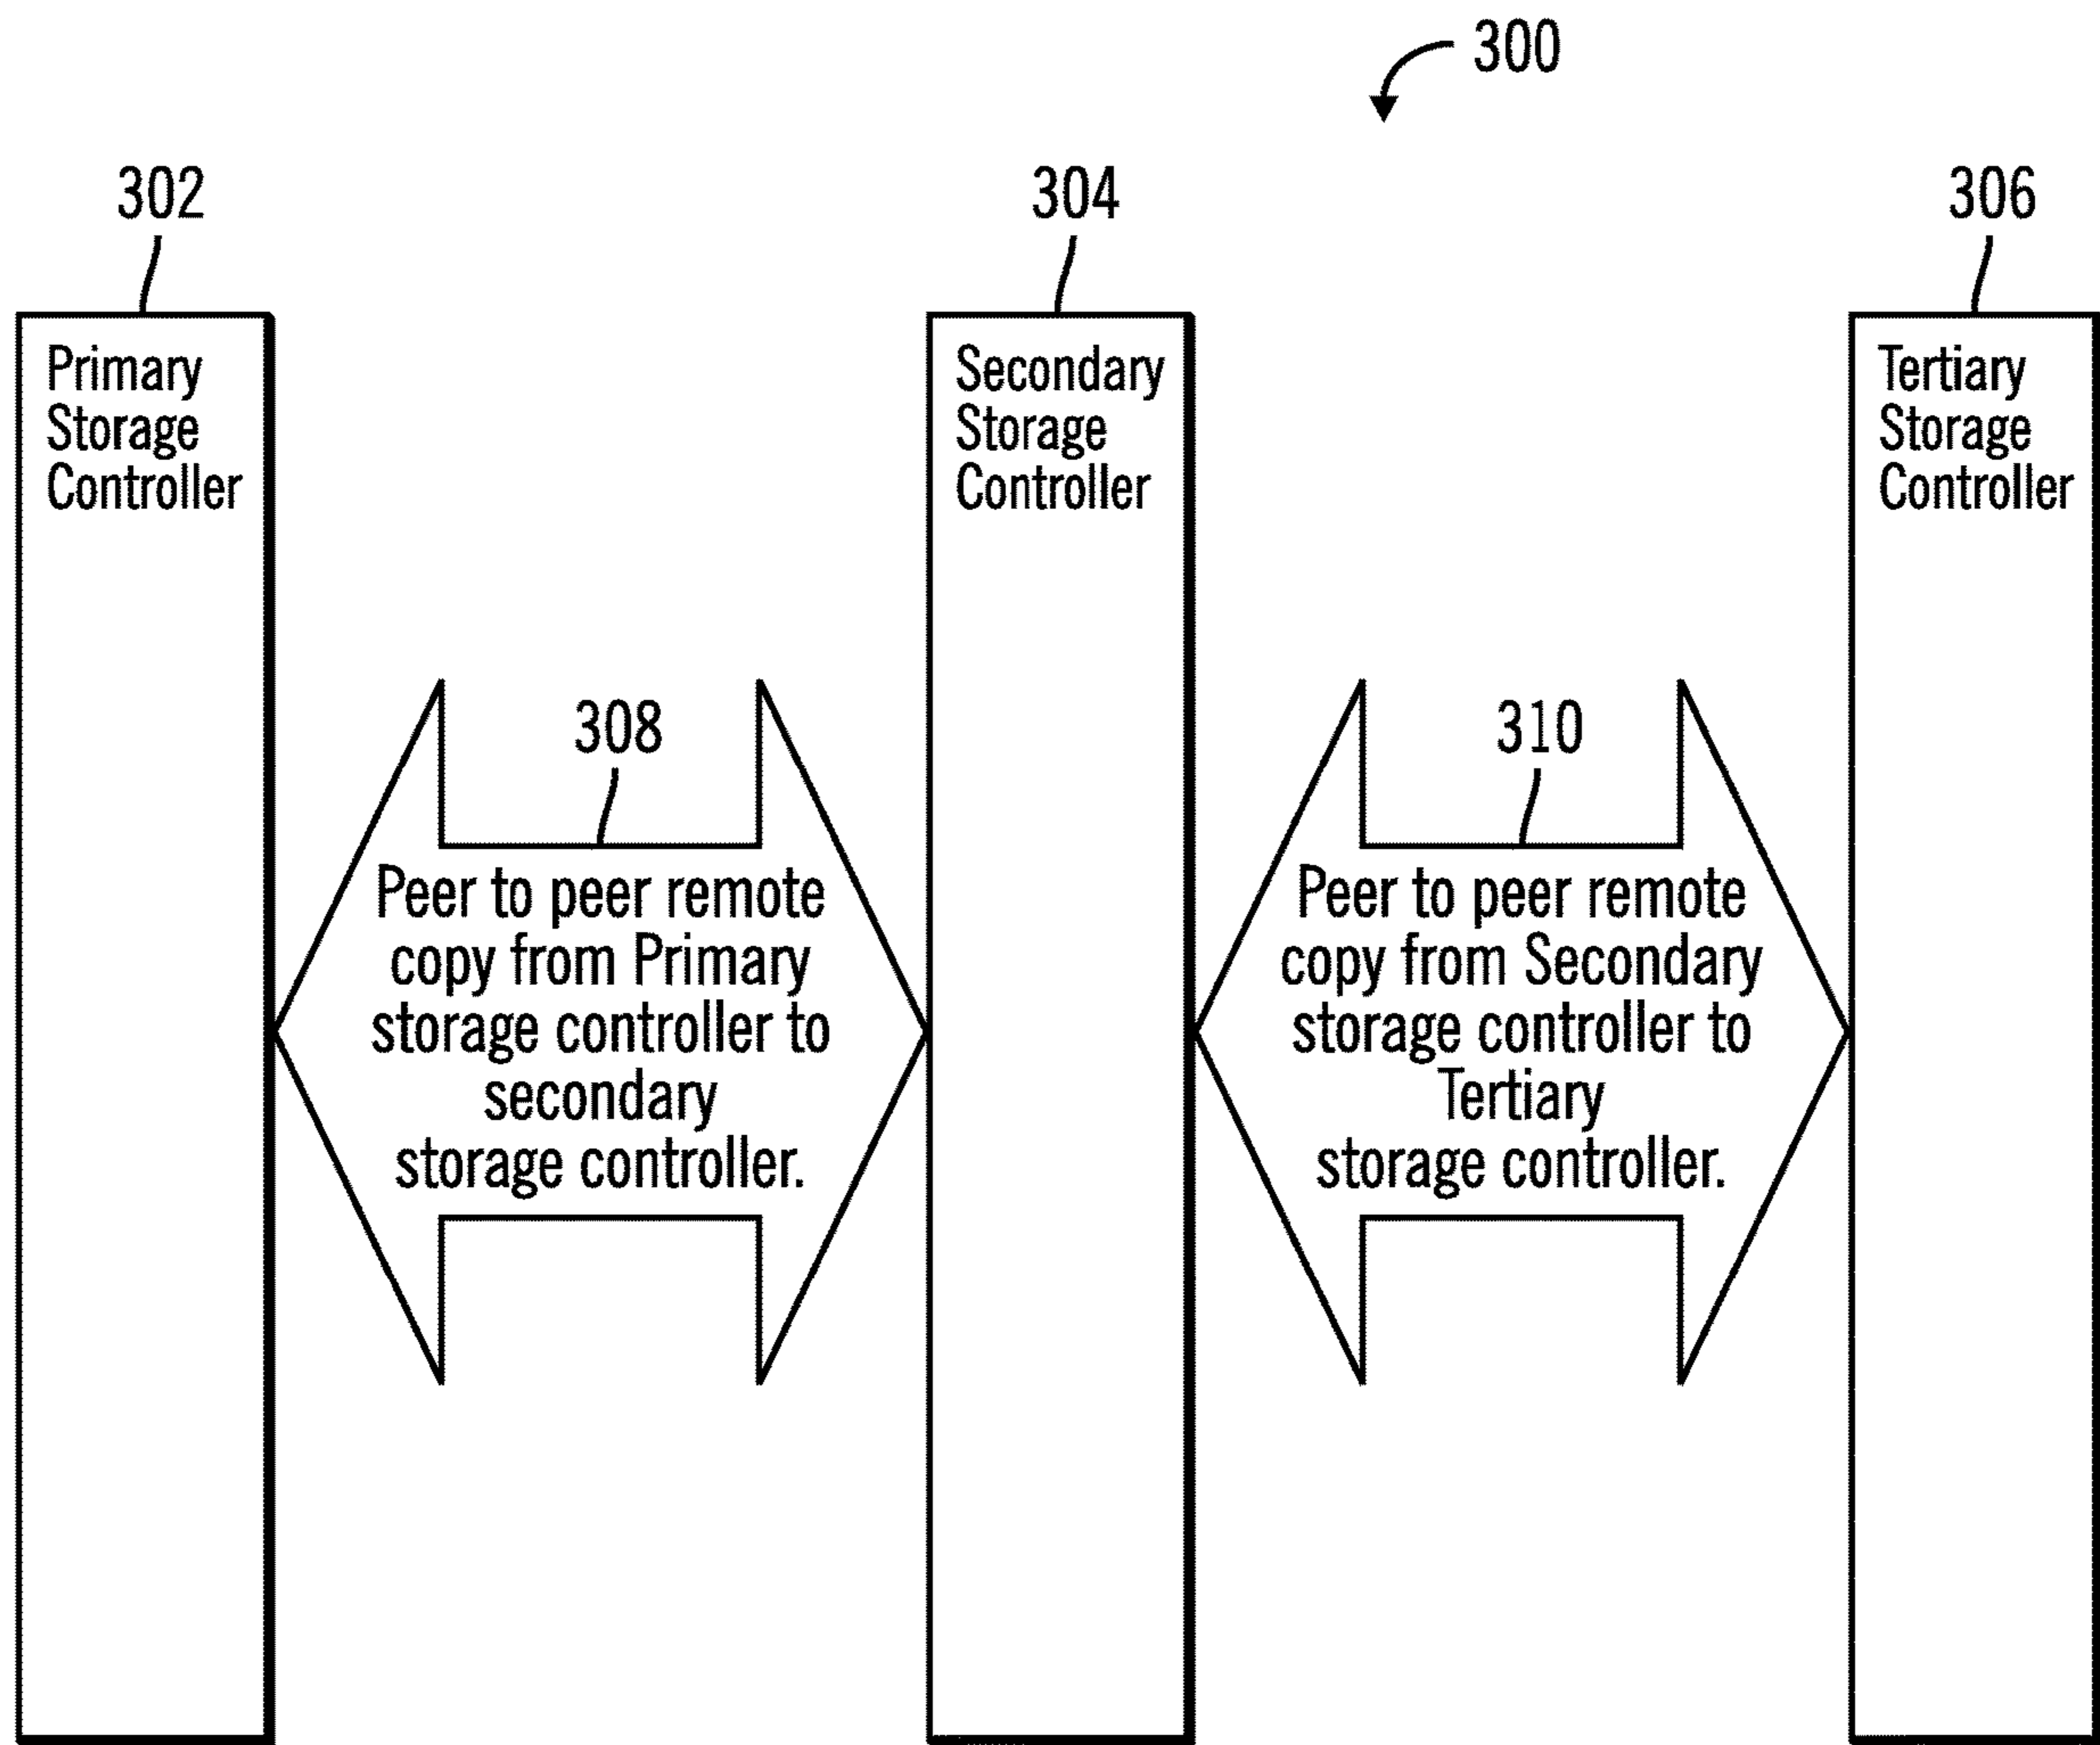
300

302

Primary Storage Controller

304

Secondary Storage Controller

306

Tertiary Storage Controller

308

Peer to peer remote copy from Primary storage controller to secondary storage controller.

310

Peer to peer remote copy from Secondary storage controller to Tertiary storage controller.